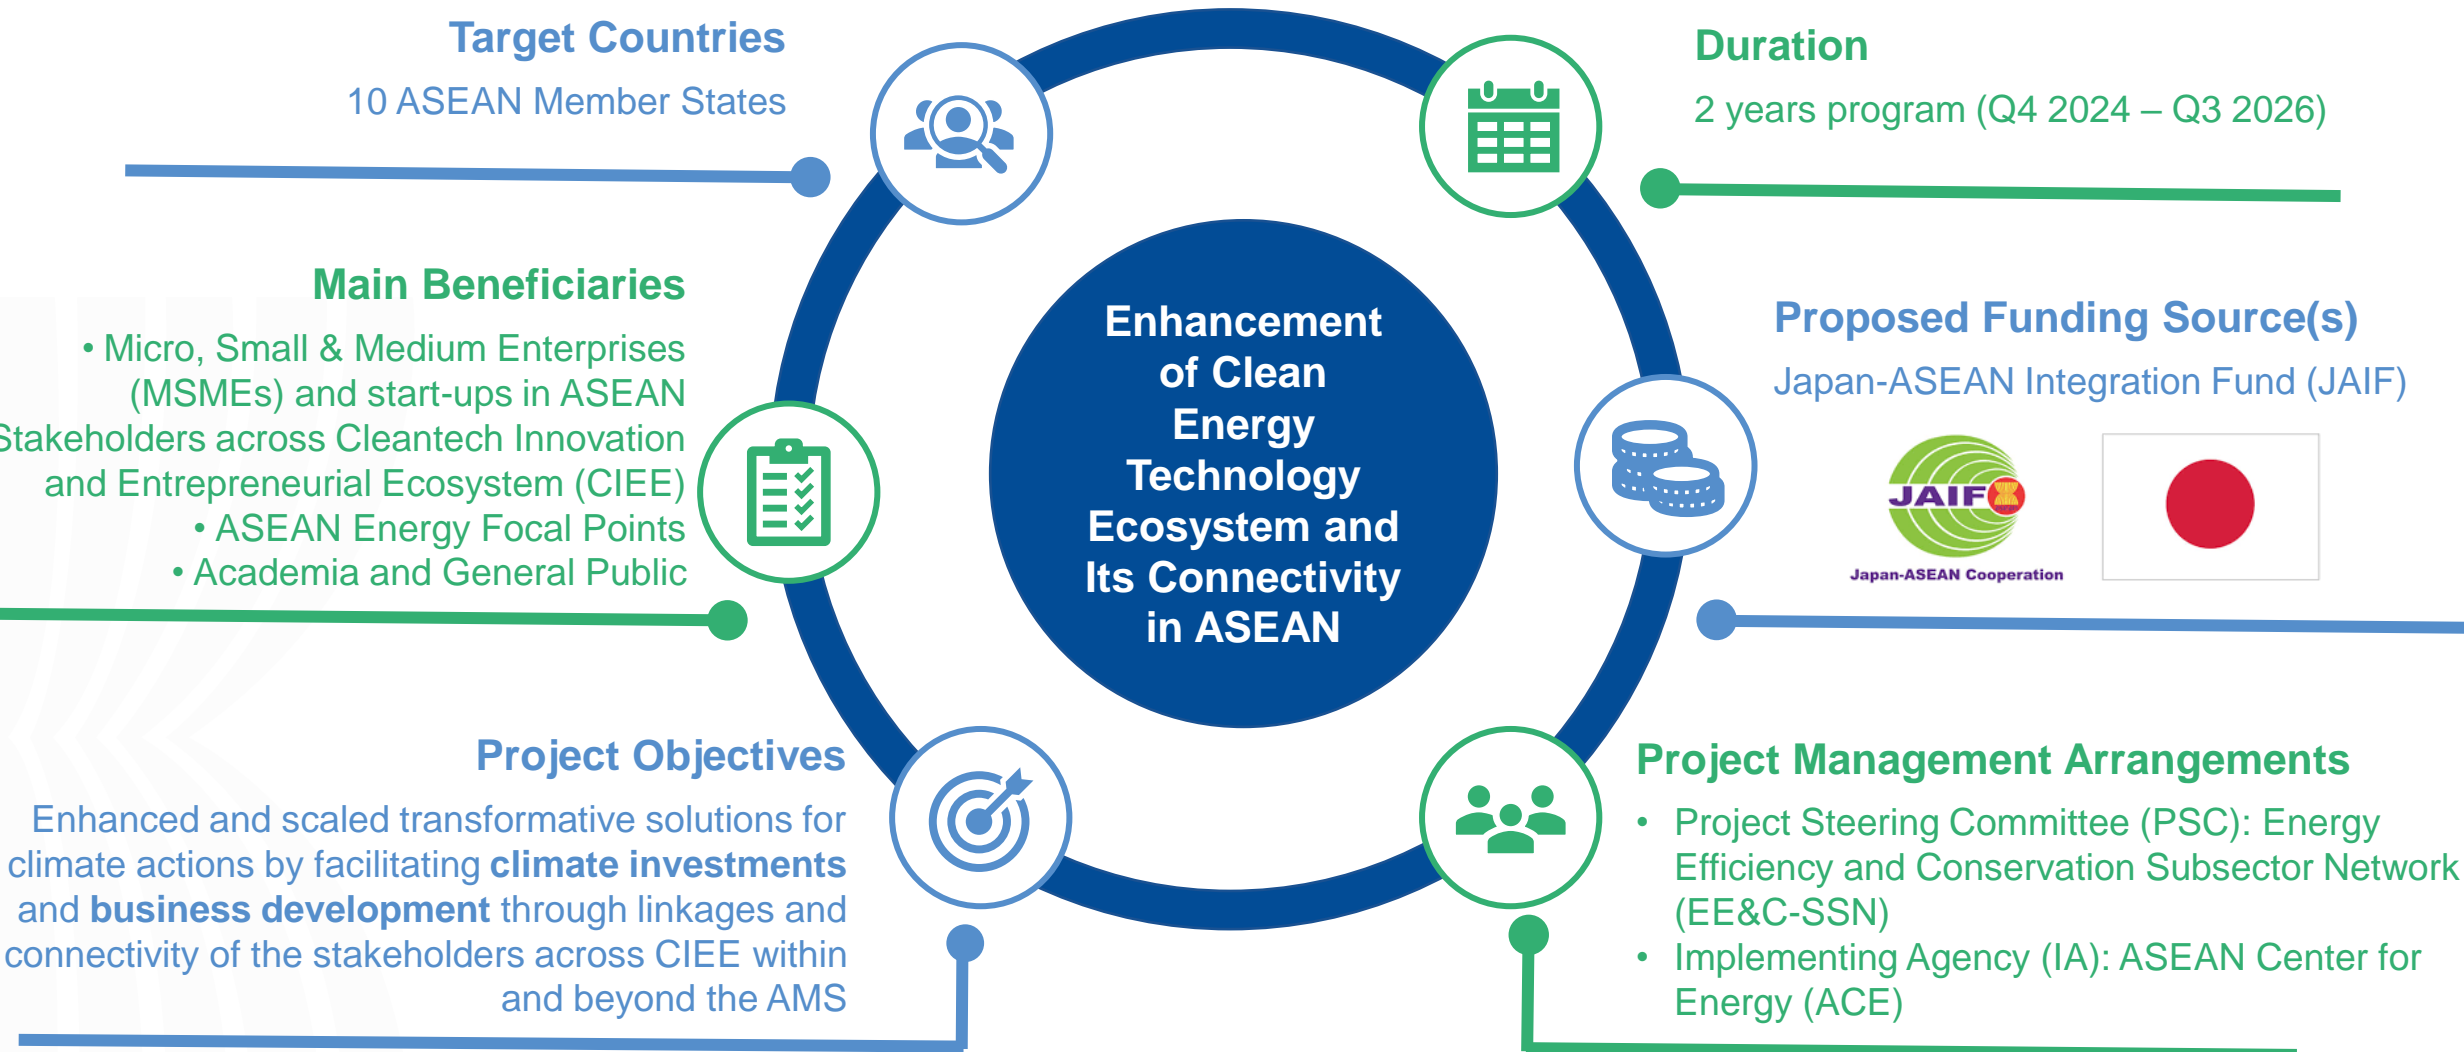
Target Countries

10 ASEAN Member States

Duration

2 years program (Q4 2024 – Q3 2026)

Main Beneficiaries

• Micro, Small & Medium Enterprises (MSMEs) and start-ups in ASEAN
Stakeholders across Cleantech Innovation and Entrepreneurial Ecosystem (CIEE)
• ASEAN Energy Focal Points
• Academia and General Public

Enhancement of Clean Energy Technology Ecosystem and Its Connectivity in ASEAN

Proposed Funding Source(s)

Japan-ASEAN Integration Fund (JAIF)

JAIF

Japan-ASEAN Cooperation

Project Objectives

Enhanced and scaled transformative solutions for climate actions by facilitating **climate investments** and **business development** through linkages and connectivity of the stakeholders across CIEE within and beyond the AMS

Project Management Arrangements

• Project Steering Committee (PSC): Energy Efficiency and Conservation Subsector Network (EE&C-SSN)
• Implementing Agency (IA): ASEAN Center for Energy (ACE)